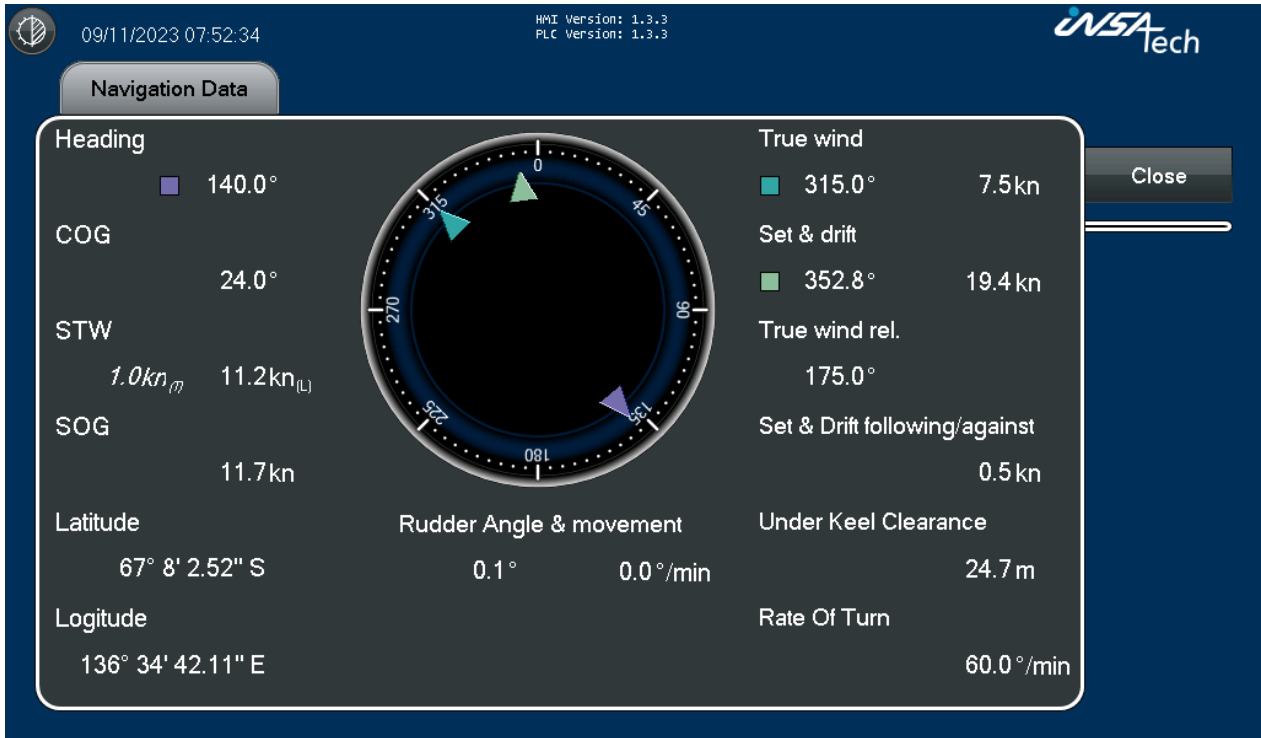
09/11/2023 07:52:34

HMI Version: 1.3.3
PLC Version: 1.3.3

INSATech

Navigation Data

Close

Heading

140.0°

COG

24.0°

STW

1.0kn(T) 11.2kn(L)

SOG

11.7kn

Latitude

67° 8' 2.52" S

Logitude

136° 34' 42.11" E

0
45
90
135
180
225
270
315

Rudder Angle & movement

0.1° 0.0°/min

True wind

315.0° 7.5kn

Set & drift

352.8° 19.4kn

True wind rel.

175.0°

Set & Drift following/against

0.5kn

Under Keel Clearance

24.7m

Rate Of Turn

60.0°/min